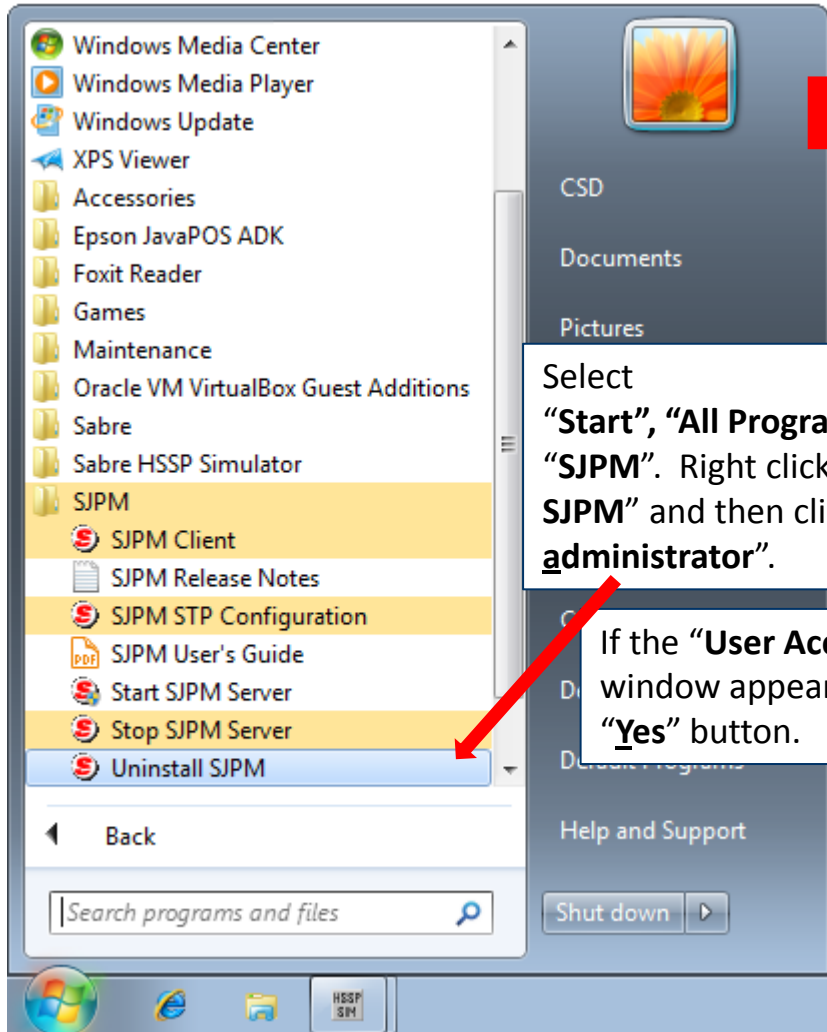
Windows Media Center
Windows Media Player
Windows Update
XPS Viewer
Accessories
Epson JavaPOS ADK
Foxit Reader
Games
Maintenance
Oracle VM VirtualBox Guest Additions
Sabre
Sabre HSSP Simulator
SJPM
SJPM Client
SJPM Release Notes
SJPM STP Configuration
SJPM User's Guide
Start SJPM Server
Stop SJPM Server
Uninstall SJPM

Back

Search programs and files

CSD
Documents
Pictures

Default Programs
Help and Support
Shut down

HSSP SIM

Select "**Start", "All Progra**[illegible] "**SJPM**". Right click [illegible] **SJPM**" and then cli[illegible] **administrator**".

If the "**User Ac**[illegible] window appear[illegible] "**Yes**" button.